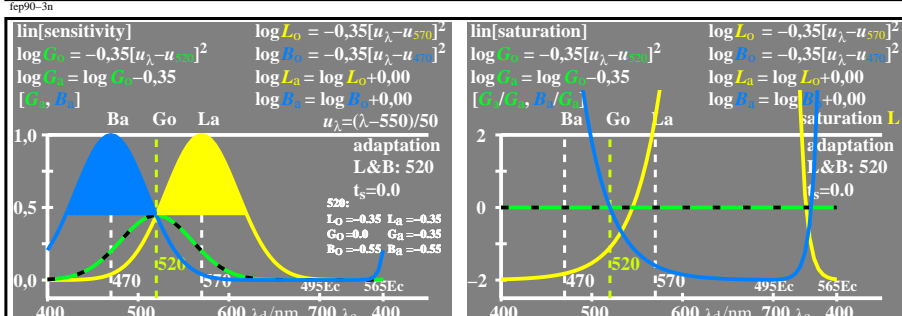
fep90−3n

lin[sensitivity]

$\log L_O = -0{,}35[u_\lambda - u_{570}]^2$

$\log G_O = -0{,}35[u_\lambda - u_{520}]^2$

$\log B_O = -0{,}35[u_\lambda - u_{470}]^2$

$\log G_a = \log G_O - 0{,}35$

$\log L_a = \log L_O + 0{,}00$

$[G_a, B_a]$

$\log B_a = \log B_O + 0{,}00$

Ba Go La

$u_\lambda = (\lambda - 550)/50$

1,0

adaptation

L&B: 520

$t_s = 0.0$

0,5

520:

$L_O = -0.35$ $L_a = -0.35$

$G_O = 0.0$ $G_a = -0.35$

$B_O = -0.55$ $B_a = -0.55$

0,0

470

520

570

495Ec

565Ec

400 500 600 $\lambda_d$/nm 700 $\lambda_c$ 400

lin[saturation]

$\log L_O = -0{,}35[u_\lambda - u_{570}]^2$

$\log G_O = -0{,}35[u_\lambda - u_{520}]^2$

$\log B_O = -0{,}35[u_\lambda - u_{470}]^2$

$\log G_a = \log G_O - 0{,}35$

$\log L_a = \log L_O + 0{,}00$

$[G_a/G_a, B_a/G_a]$

$\log B_a = \log B_O + 0{,}00$

Ba Go La

saturation L

2

adaptation

L&B: 520

$t_s = 0.0$

0

−2

470

520

570

495Ec

565Ec

400 500 600 $\lambda_d$/nm 700 $\lambda_c$ 400